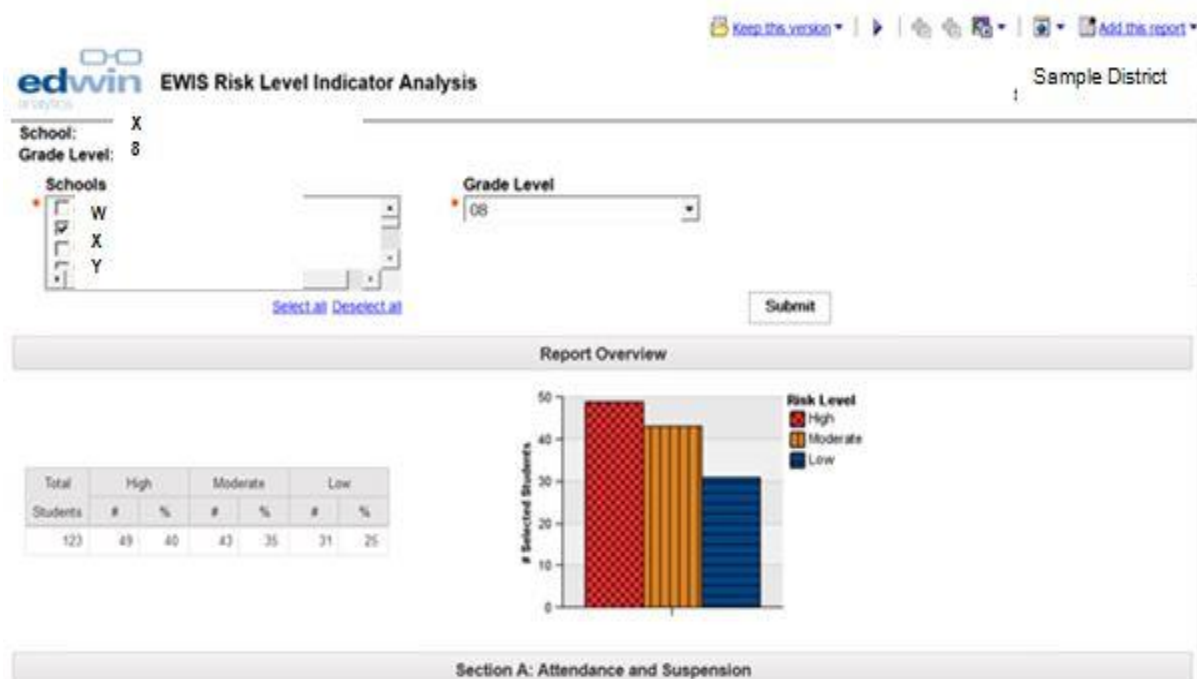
Keep this version ▾ | Add this report ▾

edwin analytics EWIS Risk Level Indicator Analysis

Sample District

School: X
Grade Level: 8

Schools
* W
X
Y

Select all Deselect all

Grade Level
* 08

Submit

Report Overview

| Total | High | | Moderate | | Low | |
|---|---|---|---|---|---|---|
| Students | # | % | # | % | # | % |
| 123 | 49 | 40 | 43 | 35 | 31 | 25 |

# Selected Students
50
40
30
20
10
0

Risk Level
High
Moderate
Low

Section A: Attendance and Suspension